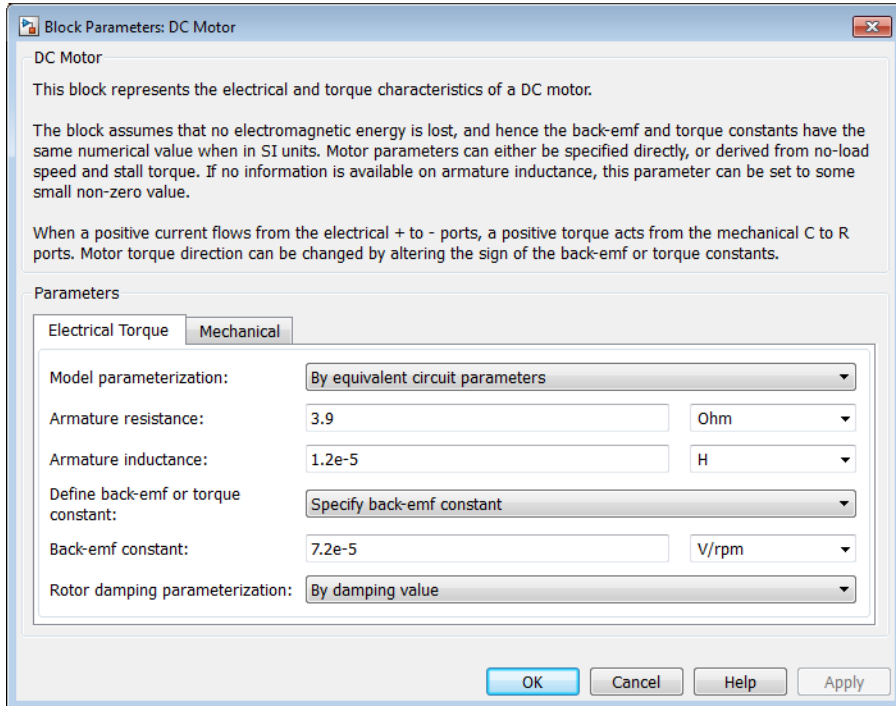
Block Parameters: DC Motor

DC Motor

This block represents the electrical and torque characteristics of a DC motor.

The block assumes that no electromagnetic energy is lost, and hence the back-emf and torque constants have the same numerical value when in SI units. Motor parameters can either be specified directly, or derived from no-load speed and stall torque. If no information is available on armature inductance, this parameter can be set to some small non-zero value.

When a positive current flows from the electrical + to - ports, a positive torque acts from the mechanical C to R ports. Motor torque direction can be changed by altering the sign of the back-emf or torque constants.

Parameters

Electrical Torque | Mechanical

Model parameterization: By equivalent circuit parameters

Armature resistance: 3.9 Ohm

Armature inductance: 1.2e-5 H

Define back-emf or torque constant: Specify back-emf constant

Back-emf constant: 7.2e-5 V/rpm

Rotor damping parameterization: By damping value

OK Cancel Help Apply